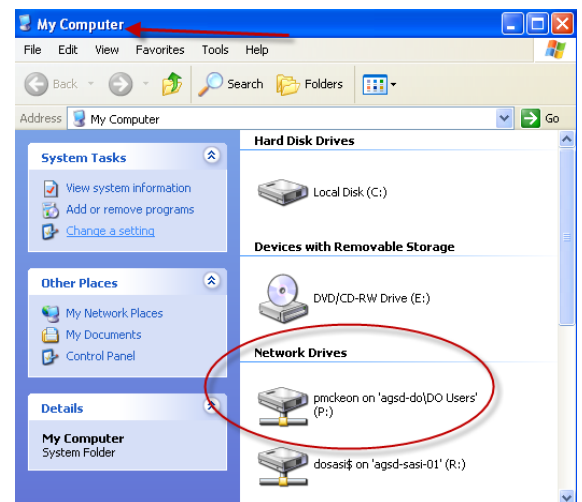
My Computer

File Edit View Favorites Tools Help

Back Search Folders

Address My Computer Go

System Tasks

View system information
Add or remove programs
Change a setting

Other Places

My Network Places
My Documents
Control Panel

Details

My Computer
System Folder

Hard Disk Drives

Local Disk (C:)

Devices with Removable Storage

DVD/CD-RW Drive (E:)

Network Drives

pmckeon on 'agsd-do\DO Users' (P:)

dosasi$ on 'agsd-sasi-01' (R:)